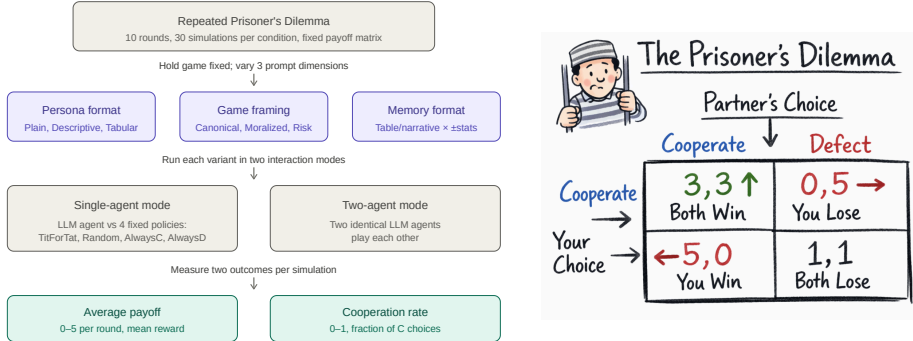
Repeated Prisoner's Dilemma
10 rounds, 30 simulations per condition, fixed payoff matrix

Hold game fixed; vary 3 prompt dimensions

Persona format
Plain, Descriptive, Tabular

Game framing
Canonical, Moralized, Risk

Memory format
Table/narrative × ±stats

Run each variant in two interaction modes

Single-agent mode
LLM agent vs 4 fixed policies:
TitForTat, Random, AlwaysC, AlwaysD

Two-agent mode
Two identical LLM agents
play each other

Measure two outcomes per simulation

Average payoff
0–5 per round, mean reward

Cooperation rate
0–1, fraction of C choices

The Prisoner's Dilemma

Partner's Choice

| | Cooperate | Defect |
|---|---|---|
| Cooperate | 3,3 ↑ Both Win | 0,5 → You Lose |
| Your Choice | ←5,0 You Win | 1,1 Both Lose |